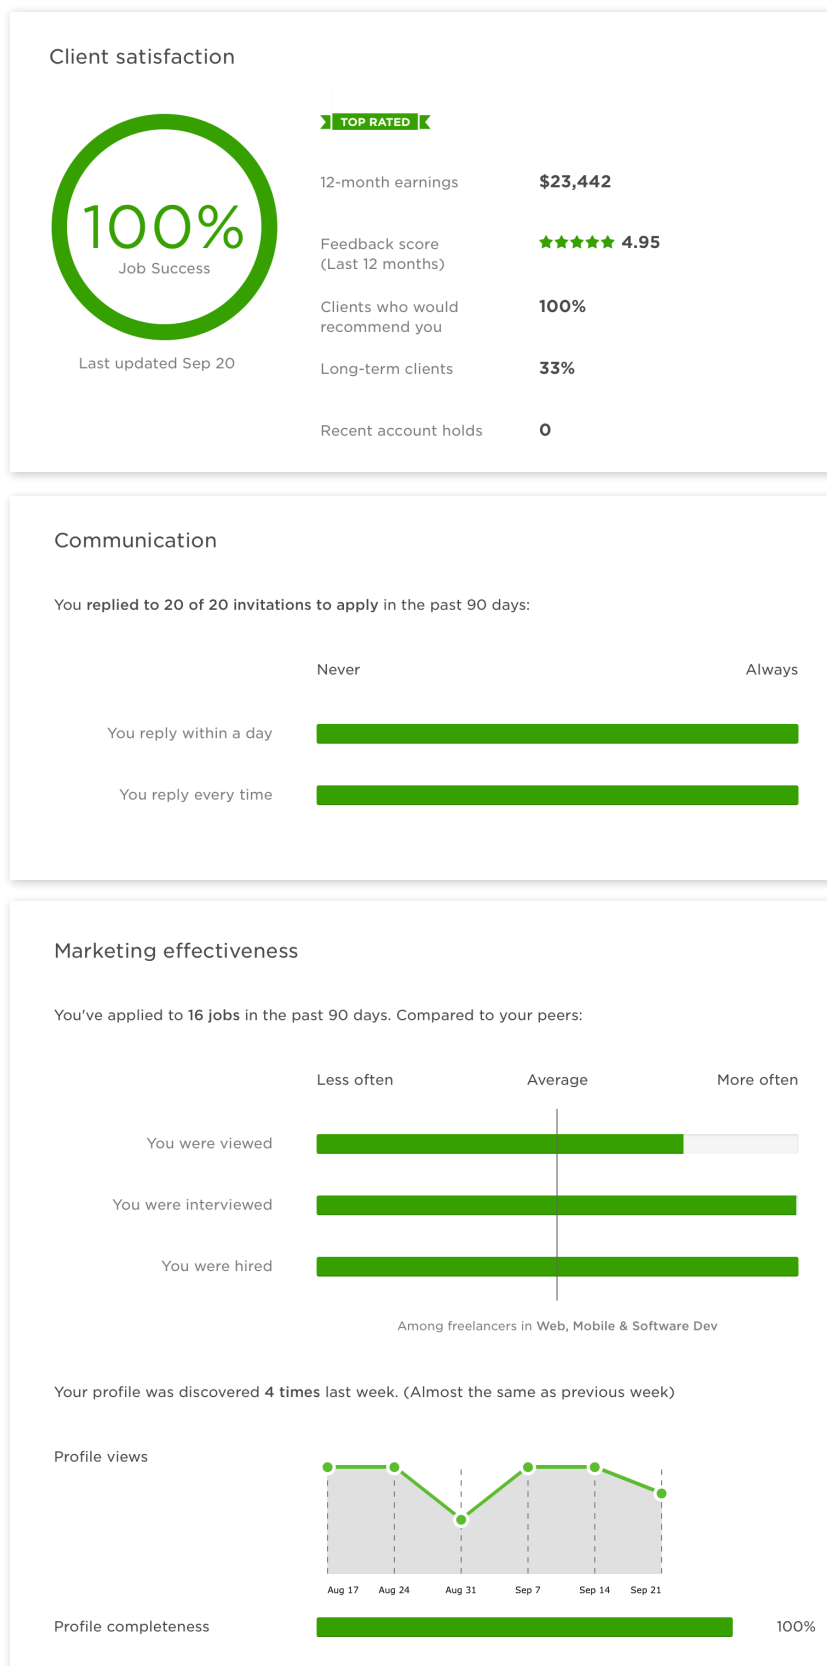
Client satisfaction

100%
Job Success

Last updated Sep 20

TOP RATED

| | |
|---|---|
| 12-month earnings | $23,442 |
| Feedback score (Last 12 months) | 4.95 |
| Clients who would recommend you | 100% |
| Long-term clients | 33% |
| Recent account holds | 0 |

Communication

You replied to 20 of 20 invitations to apply in the past 90 days:

Never

Always

You reply within a day

You reply every time

Marketing effectiveness

You've applied to 16 jobs in the past 90 days. Compared to your peers:

Less often

Average

More often

You were viewed

You were interviewed

You were hired

Among freelancers in Web, Mobile & Software Dev

Your profile was discovered 4 times last week. (Almost the same as previous week)

Profile views

Aug 17 Aug 24 Aug 31 Sep 7 Sep 14 Sep 21

Profile completeness

100%